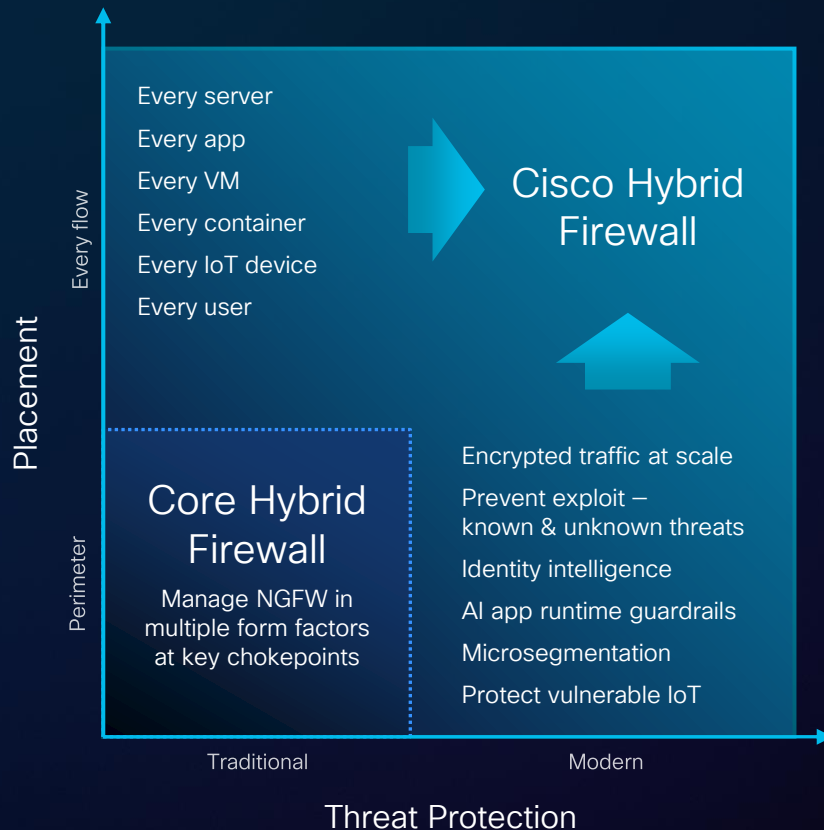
Placement

Every flow

Every server
Every app
Every VM
Every container
Every IoT device
Every user

Cisco Hybrid Firewall

Perimeter

Core Hybrid Firewall

Manage NGFW in multiple form factors at key chokepoints

Encrypted traffic at scale
Prevent exploit – known & unknown threats
Identity intelligence
AI app runtime guardrails
Microsegmentation
Protect vulnerable IoT

Traditional

Modern

Threat Protection